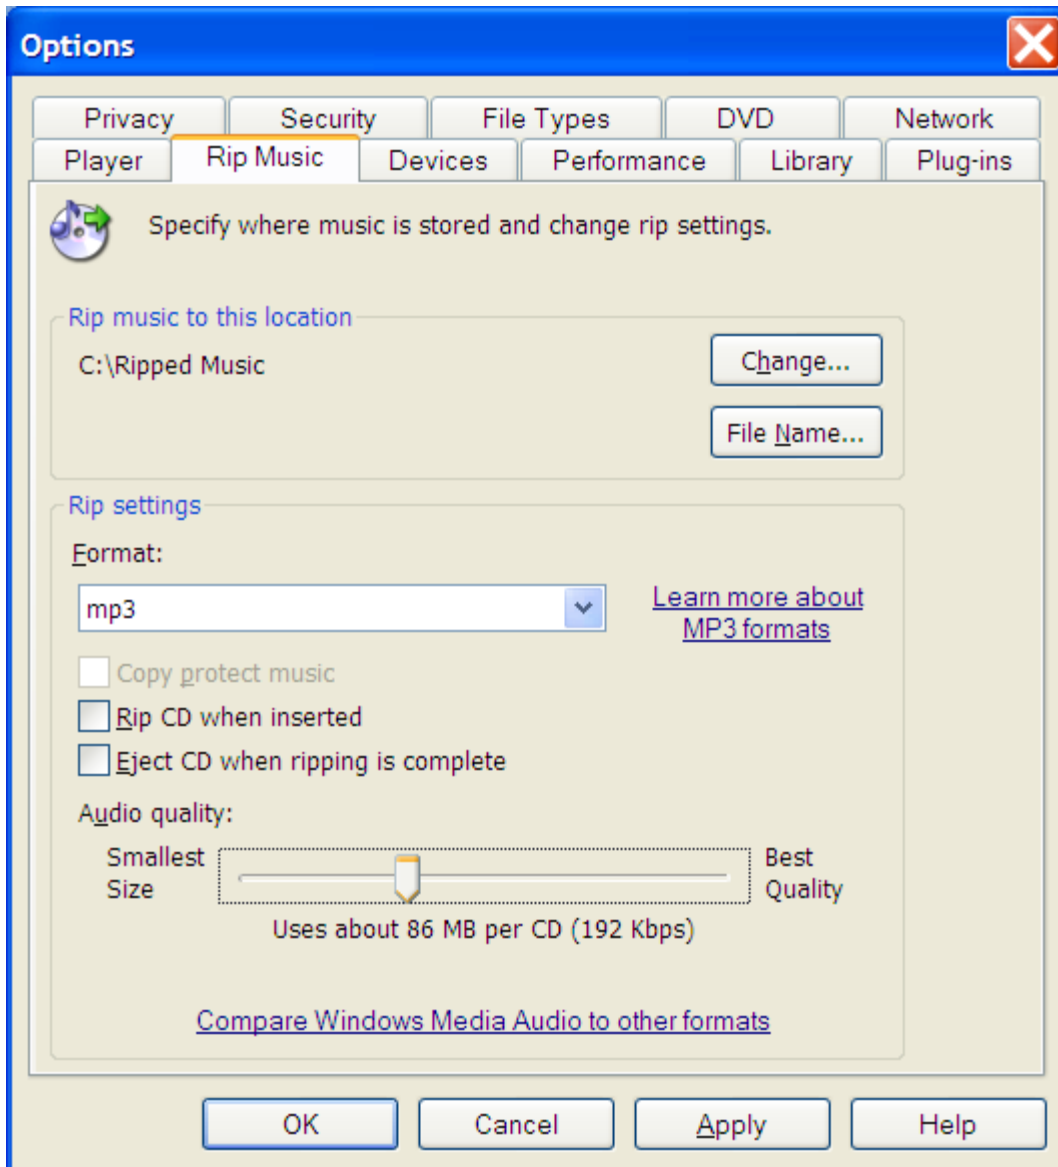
Options

Privacy Security File Types DVD Network
Player Rip Music Devices Performance Library Plug-ins

Specify where music is stored and change rip settings.

Rip music to this location

C:\Ripped Music

Change...

File Name...

Rip settings

Format:

mp3

Learn more about MP3 formats

Copy protect music

Rip CD when inserted

Eject CD when ripping is complete

Audio quality:

Smallest Size

Best Quality

Uses about 86 MB per CD (192 Kbps)

Compare Windows Media Audio to other formats

OK Cancel Apply Help